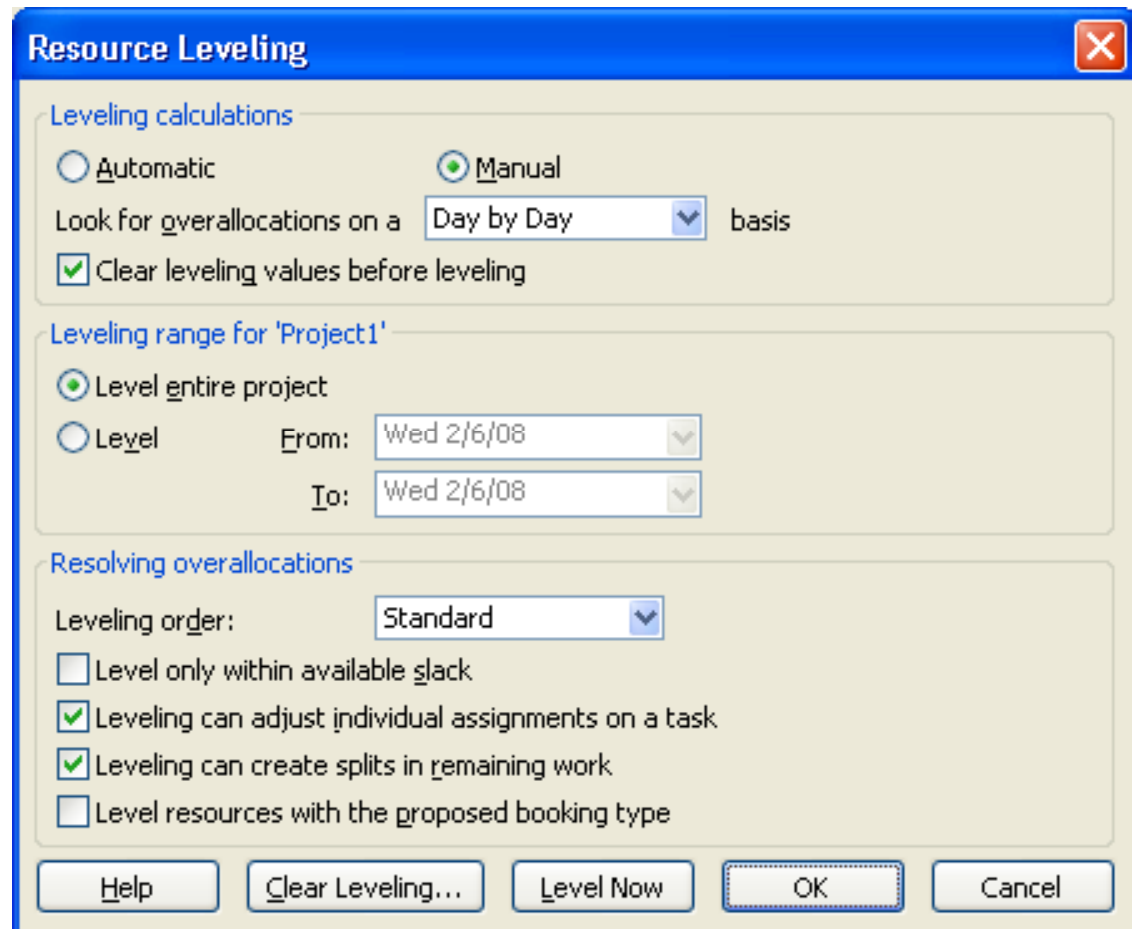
Resource Leveling

Leveling calculations

Automatic

Manual

Look for overallocations on a Day by Day basis

Clear leveling values before leveling

Leveling range for 'Project1'

Level entire project

Level From: Wed 2/6/08

To: Wed 2/6/08

Resolving overallocations

Leveling order: Standard

Level only within available slack

Leveling can adjust individual assignments on a task

Leveling can create splits in remaining work

Level resources with the proposed booking type

Help

Clear Leveling...

Level Now

OK

Cancel